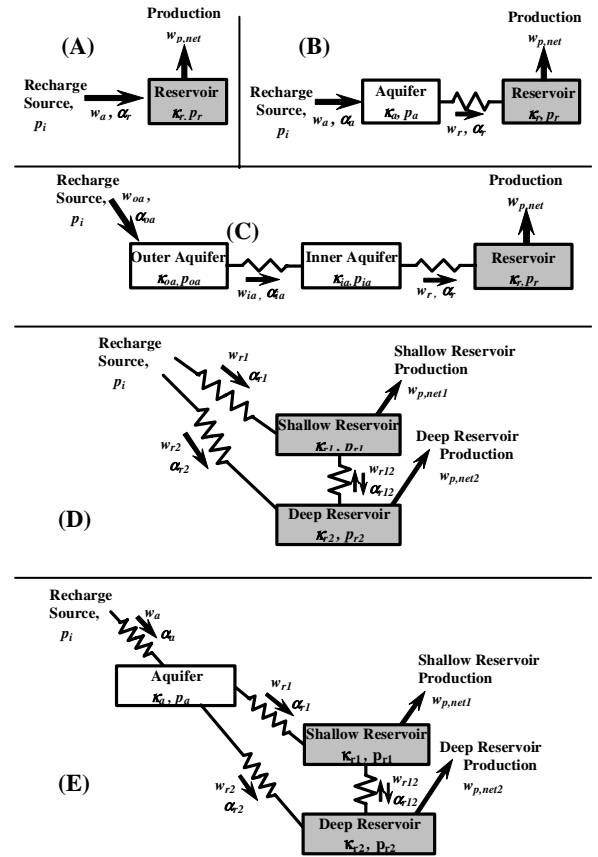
Production

(A)

$w_{p,net}$

Recharge Source, $p_i$

$w_a$, $\alpha_r$

Reservoir
$\kappa_r$, $p_r$

Production

(B)

$w_{p,net}$

Recharge Source, $p_i$

$w_a$, $\alpha_a$

Aquifer
$\kappa_a$, $p_a$

$w_r$, $\alpha_r$

Reservoir
$\kappa_r$, $p_r$

Recharge Source, $p_i$

$w_{oa}$, $\alpha_{oa}$

(C)

Production

$w_{p,net}$

Outer Aquifer
$\kappa_{oa}$, $p_{oa}$

$w_{ia}$, $\alpha_{ia}$

Inner Aquifer
$\kappa_{ia}$, $p_{ia}$

$w_r$, $\alpha_r$

Reservoir
$\kappa_r$, $p_r$

Recharge Source, $p_i$

$w_{r1}$

$\alpha_{r1}$

Shallow Reservoir Production

$w_{p,net1}$

Shallow Reservoir
$\kappa_{r1}$, $p_{r1}$

Deep Reservoir Production

$w_{r2}$

$\alpha_{r2}$

$w_{r12}$

$\alpha_{r12}$

$w_{p,net2}$

(D)

Deep Reservoir
$\kappa_{r2}$, $p_{r2}$

Recharge Source, $p_i$

$w_a$

$\alpha_a$

Aquifer
$\kappa_a$, $p_a$

$w_{r1}$

$\alpha_{r1}$

Shallow Reservoir Production

$w_{p,net1}$

Shallow Reservoir
$\kappa_{r1}$, $p_{r1}$

Deep Reservoir Production

$w_{r2}$

$\alpha_{r2}$

(E)

$w_{r12}$

$\alpha_{r12}$

$w_{p,net2}$

Deep Reservoir
$\kappa_{r2}$, $p_{r2}$